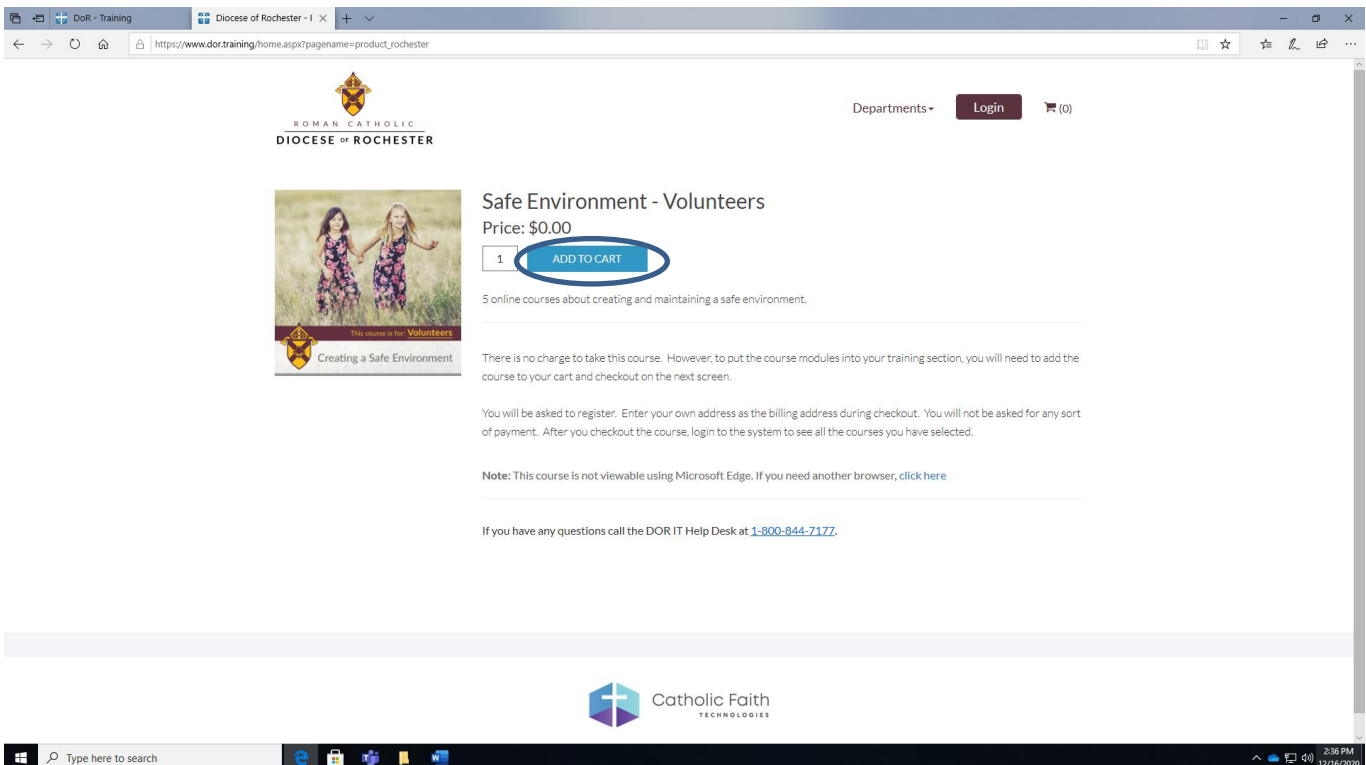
DoR - Training

Diocese of Rochester - I

https://www.dor.training/home.aspx?pagename=product_rochester

ROMAN CATHOLIC
DIOCESE OF ROCHESTER

Departments

Login

(0)

This course is for: Volunteers

Creating a Safe Environment

Safe Environment - Volunteers

Price: $0.00

1

ADD TO CART

5 online courses about creating and maintaining a safe environment.

There is no charge to take this course. However, to put the course modules into your training section, you will need to add the course to your cart and checkout on the next screen.

You will be asked to register. Enter your own address as the billing address during checkout. You will not be asked for any sort of payment. After you checkout the course, login to the system to see all the courses you have selected.

Note: This course is not viewable using Microsoft Edge. If you need another browser, click here

If you have any questions call the DOR IT Help Desk at 1-800-844-7177.

Catholic Faith
TECHNOLOGIES

Type here to search

2:36 PM
12/16/2020